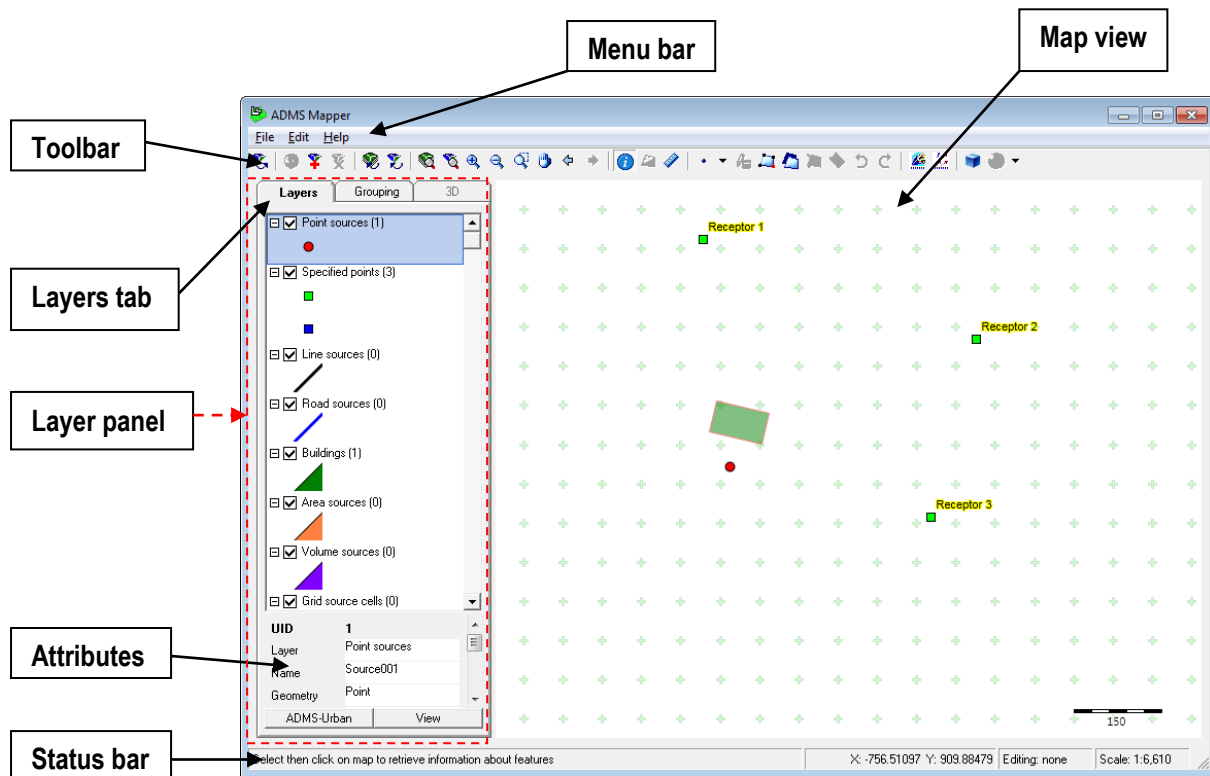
Menu bar

Map view

Toolbar

ADMS Mapper

File Edit Help

Layers Grouping 3D

Point sources (1)

Specified points (3)

Line sources (0)

Road sources (0)

Buildings (1)

Area sources (0)

Volume sources (0)

Grid source cells (0)

Layers tab

Layer panel

Receptor 1

Receptor 2

Receptor 3

| UID | 1 |
|---|---|
| Layer | Point sources |
| Name | Source001 |
| Geometry | Point |

ADMS-Urban View

Attributes

150

Status bar

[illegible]elect then click on map to retrieve information about features

X: -756.51097 Y: 909.88479 Editing: none Scale: 1:6,610